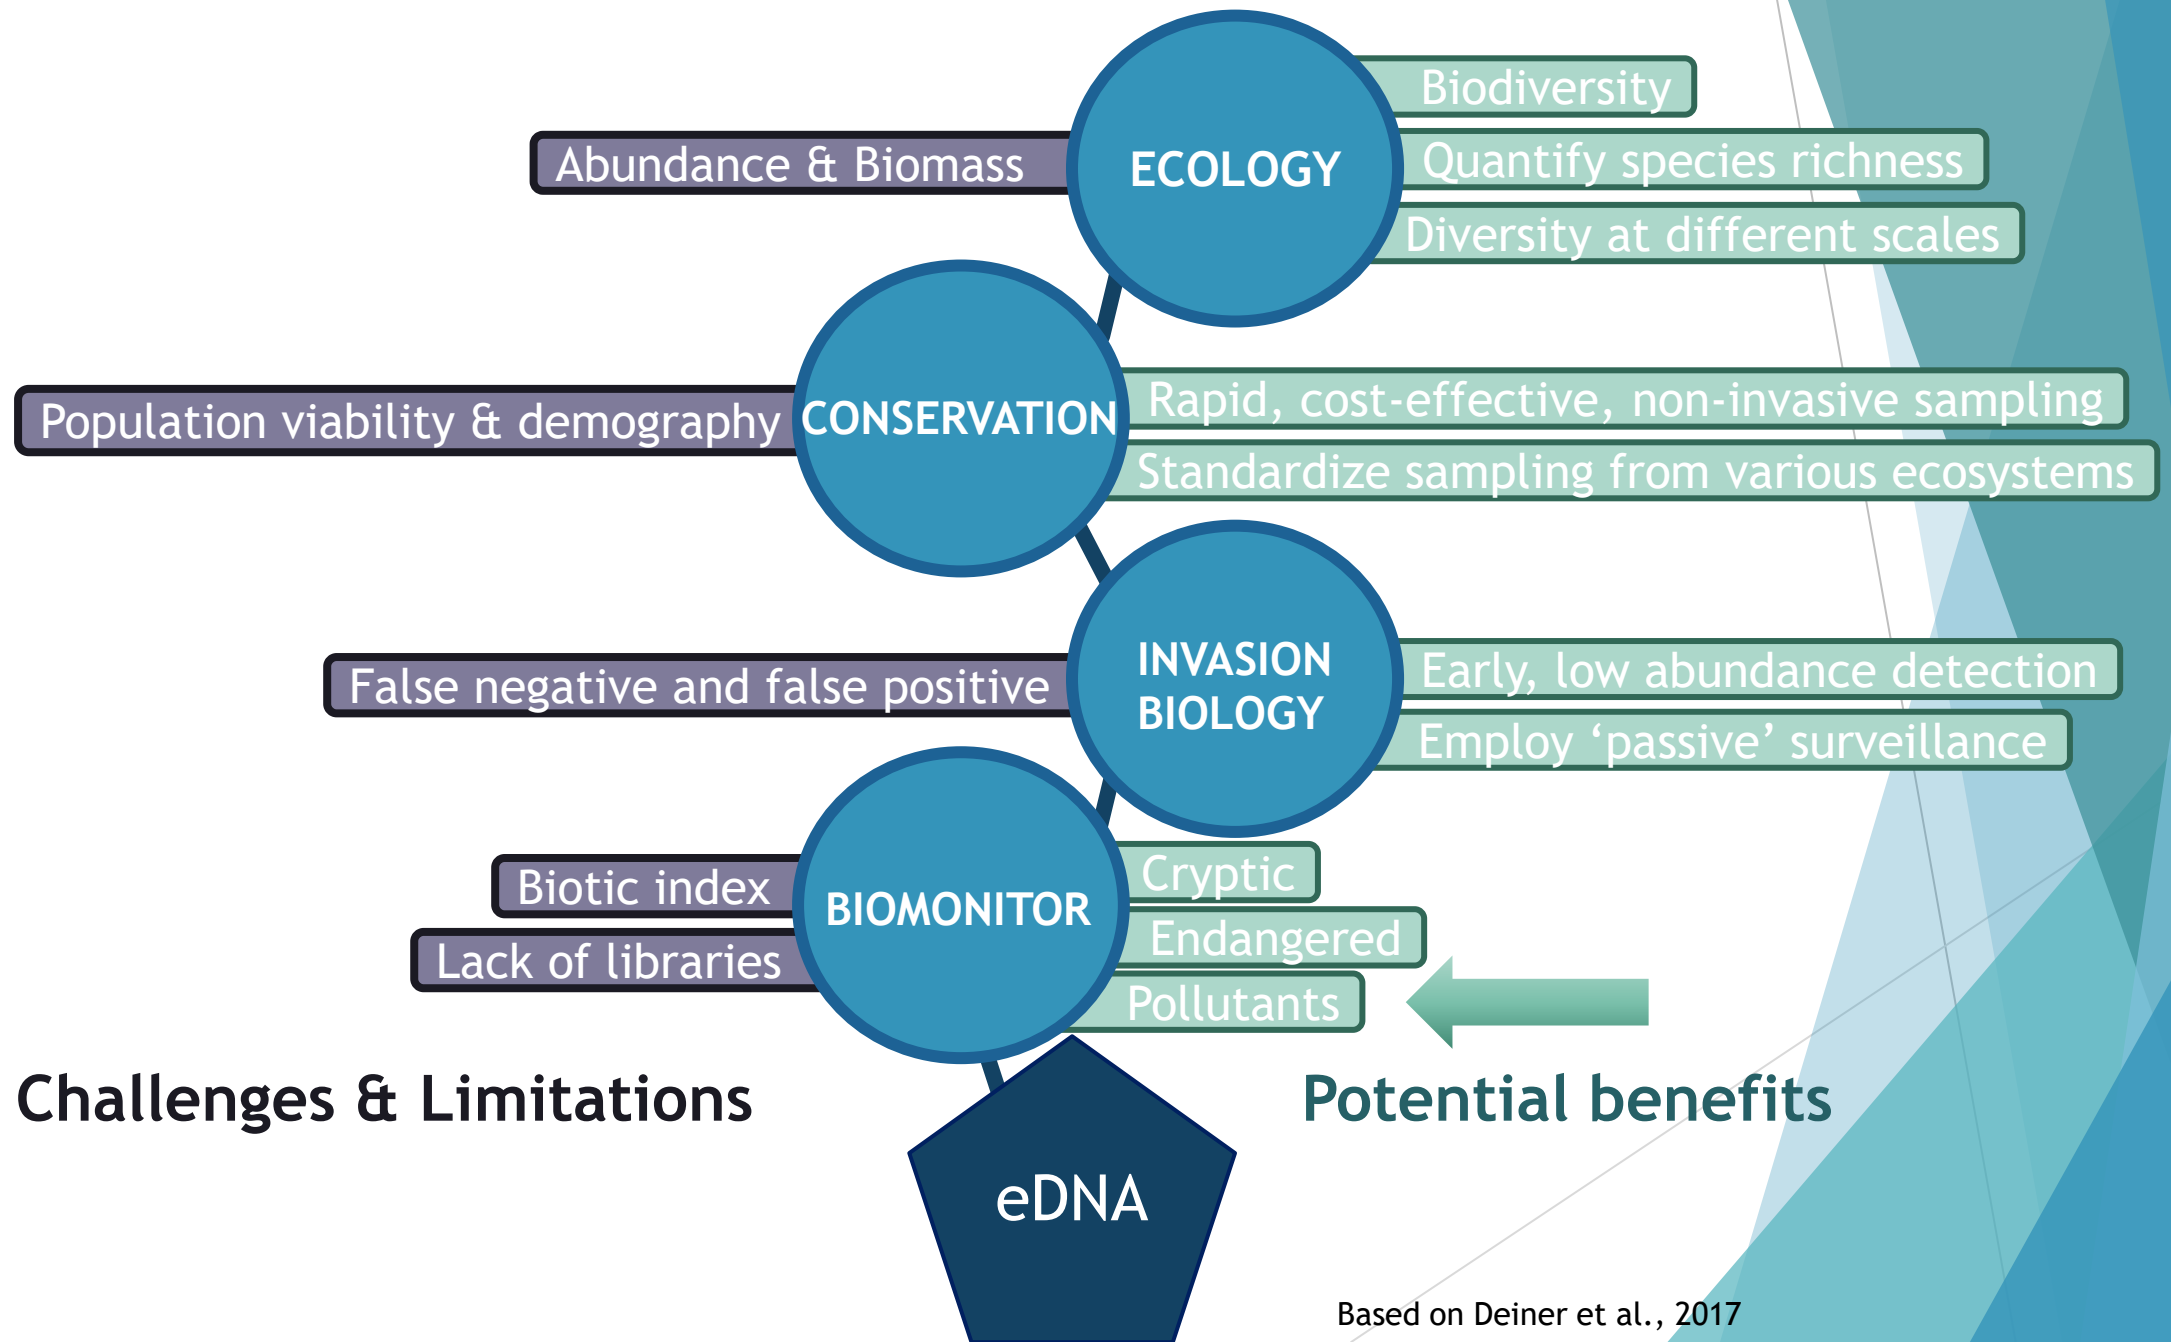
Biodiversity

Abundance & Biomass

ECOLOGY

Quantify species richness

Diversity at different scales

Population viability & demography

CONSERVATION

Rapid, cost-effective, non-invasive sampling

Standardize sampling from various ecosystems

False negative and false positive

INVASION BIOLOGY

Early, low abundance detection

Employ 'passive' surveillance

Biotic index

Lack of libraries

BIOMONITOR

Cryptic

Endangered

Pollutants

Challenges & Limitations

eDNA

Potential benefits

Based on Deiner et al., 2017